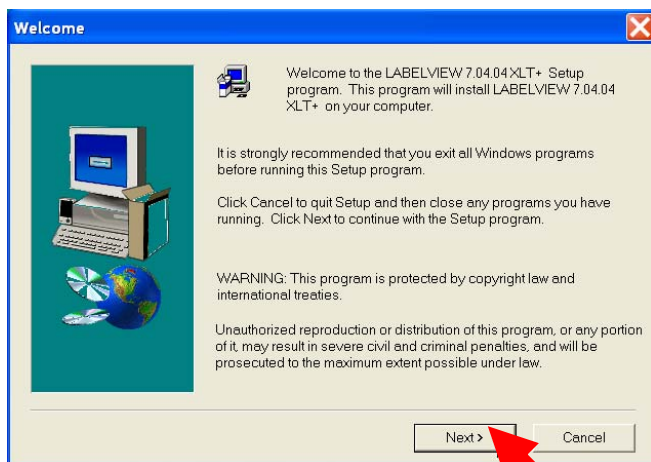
Welcome

Welcome to the LABELVIEW 7.04.04 XLT+ Setup program. This program will install LABELVIEW 7.04.04 XLT+ on your computer.

It is strongly recommended that you exit all Windows programs before running this Setup program.

Click Cancel to quit Setup and then close any programs you have running. Click Next to continue with the Setup program.

WARNING: This program is protected by copyright law and international treaties.

Unauthorized reproduction or distribution of this program, or any portion of it, may result in severe civil and criminal penalties, and will be prosecuted to the maximum extent possible under law.

Next >

Cancel